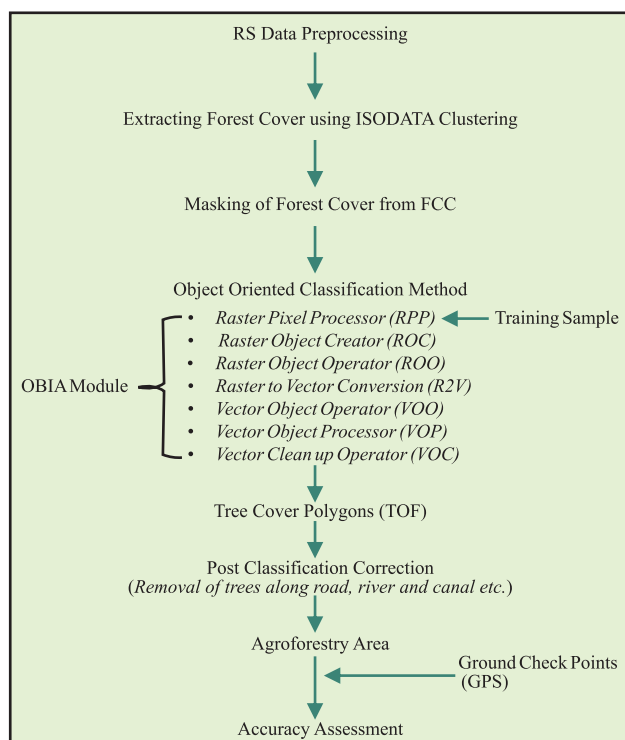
RS Data Preprocessing

Extracting Forest Cover using ISODATA Clustering

Masking of Forest Cover from FCC

Object Oriented Classification Method

OBIA Module

• Raster Pixel Processor (RPP)
• Raster Object Creator (ROC)
• Raster Object Operator (ROO)
• Raster to Vector Conversion (R2V)
• Vector Object Operator (VOO)
• Vector Object Processor (VOP)
• Vector Clean up Operator (VOC)

Training Sample

Tree Cover Polygons (TOF)

Post Classification Correction
(Removal of trees along road, river and canal etc.)

Agroforestry Area

Ground Check Points (GPS)

Accuracy Assessment